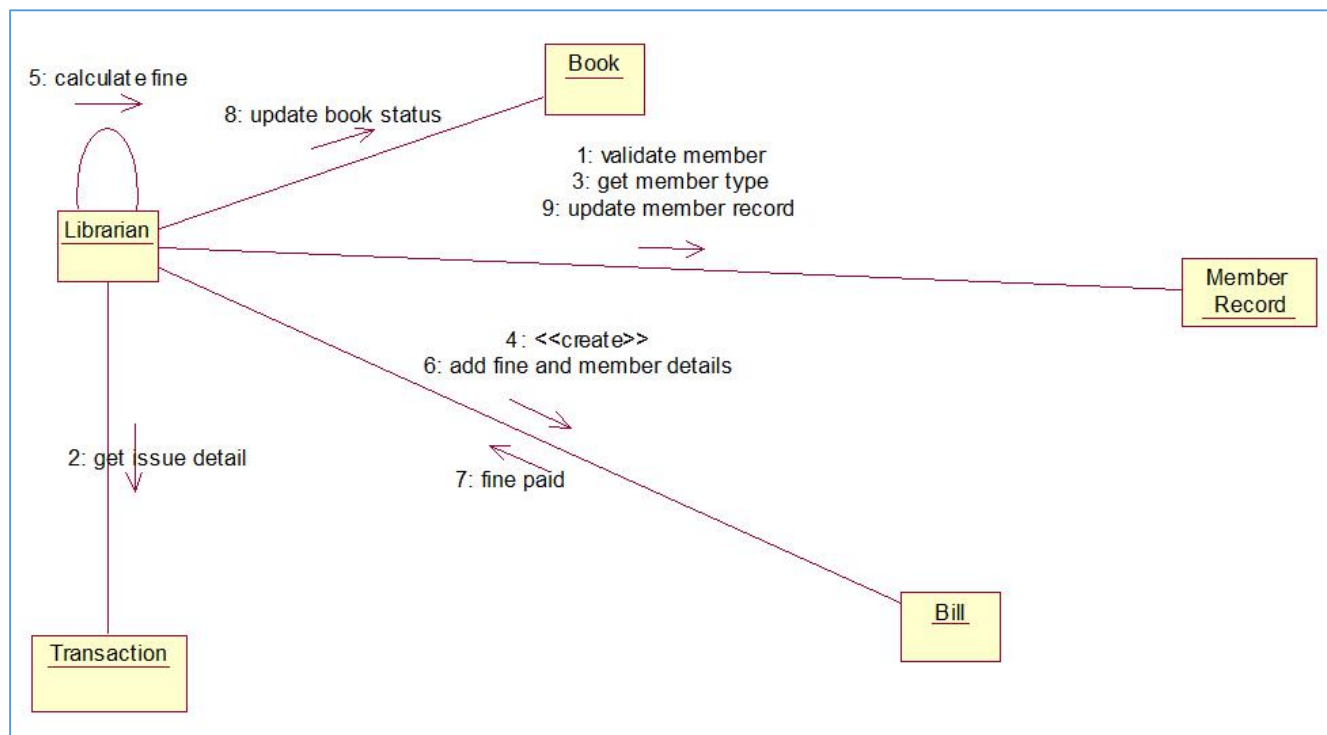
5: calculate fine

Book

8: update book status

1: validate member
3: get member type
9: update member record

Librarian

Member Record

4: <<create>>
6: add fine and member details

2: get issue detail

7: fine paid

Bill

Transaction